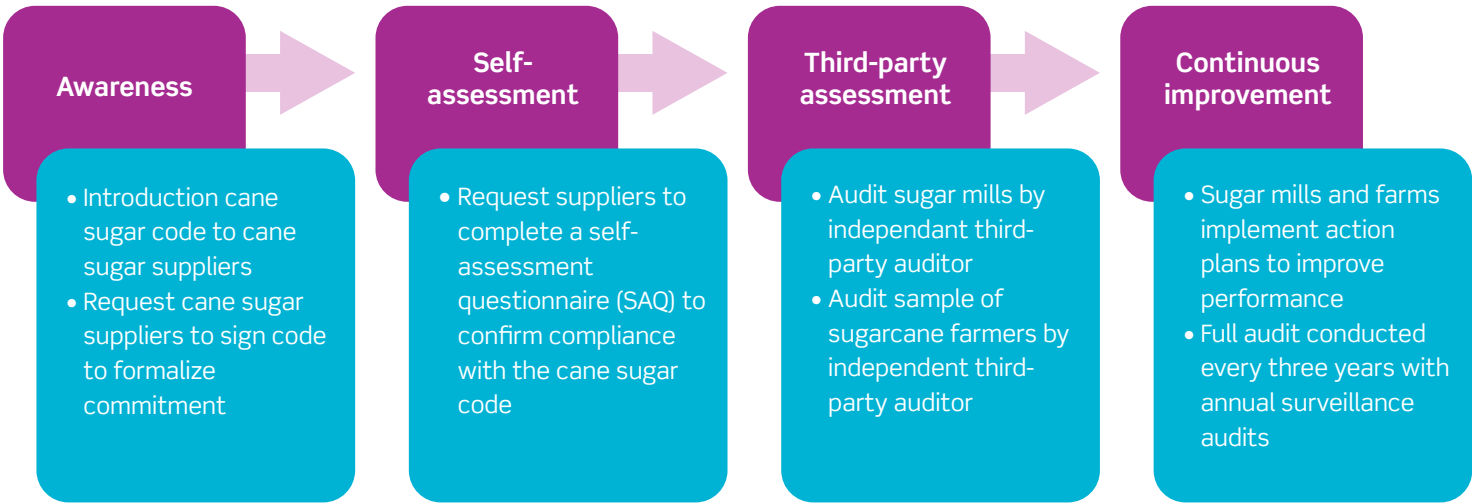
Awareness

• Introduction cane sugar code to cane sugar suppliers
• Request cane sugar suppliers to sign code to formalize commitment

Self-assessment

• Request suppliers to complete a self-assessment questionnaire (SAQ) to confirm compliance with the cane sugar code

Third-party assessment

• Audit sugar mills by independant third-party auditor
• Audit sample of sugarcane farmers by independent third-party auditor

Continuous improvement

• Sugar mills and farms implement action plans to improve performance
• Full audit conducted every three years with annual surveillance audits